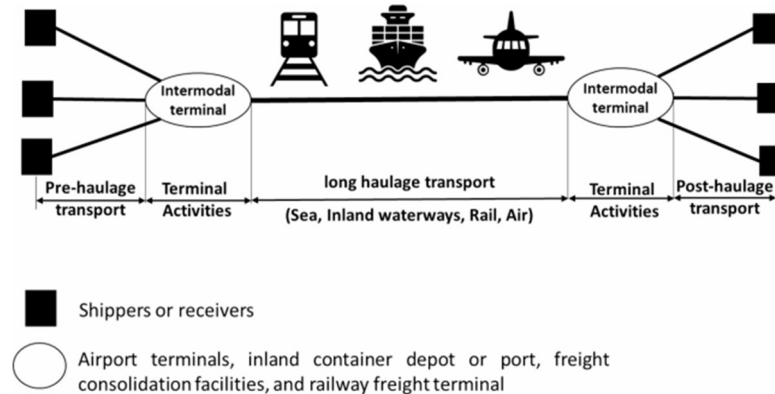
Intermodal terminal

Intermodal terminal

Pre-haulage transport

Terminal Activities

long haulage transport

(Sea, Inland waterways, Rail, Air)

Terminal Activities

Post-haulage transport

Shippers or receivers

Airport terminals, inland container depot or port, freight consolidation facilities, and railway freight terminal